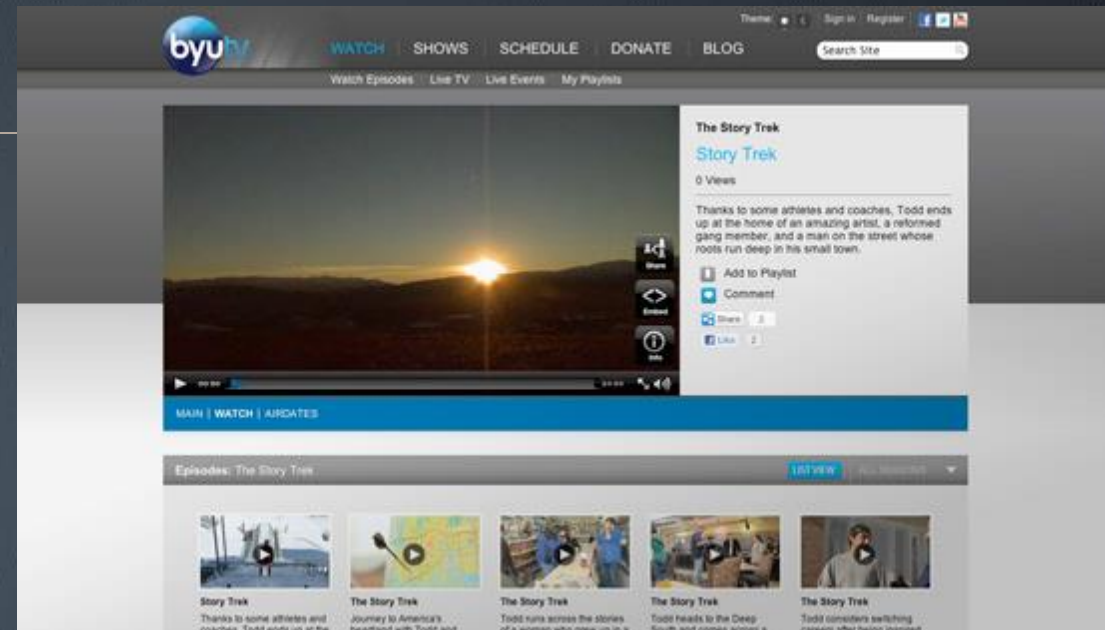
byutv

Theme: | Sign in | Register

WATCH | SHOWS | SCHEDULE | DONATE | BLOG

Search Site

Watch Episodes | Live TV | Live Events | My Playlists

Share

Embed

Info

00:00

The Story Trek

Story Trek

0 Views

Thanks to some athletes and coaches, Todd ends up at the home of an amazing artist, a reformed gang member, and a man on the street whose roots run deep in his small town.

Add to Playlist

Comment

Share 2

Like 2

MAIN | WATCH | AIRDATES

Episodes: The Story Trek

LISTVIEW

Story Trek
Thanks to some athletes and coaches, Todd ends up at the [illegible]

The Story Trek
Journey to America's heartland with Todd and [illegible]

The Story Trek
Todd runs across the stories of a woman who grew up in a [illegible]

The Story Trek
Todd heads to the Deep South and comes across a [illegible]

The Story Trek
Todd considers switching careers after being inspired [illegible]